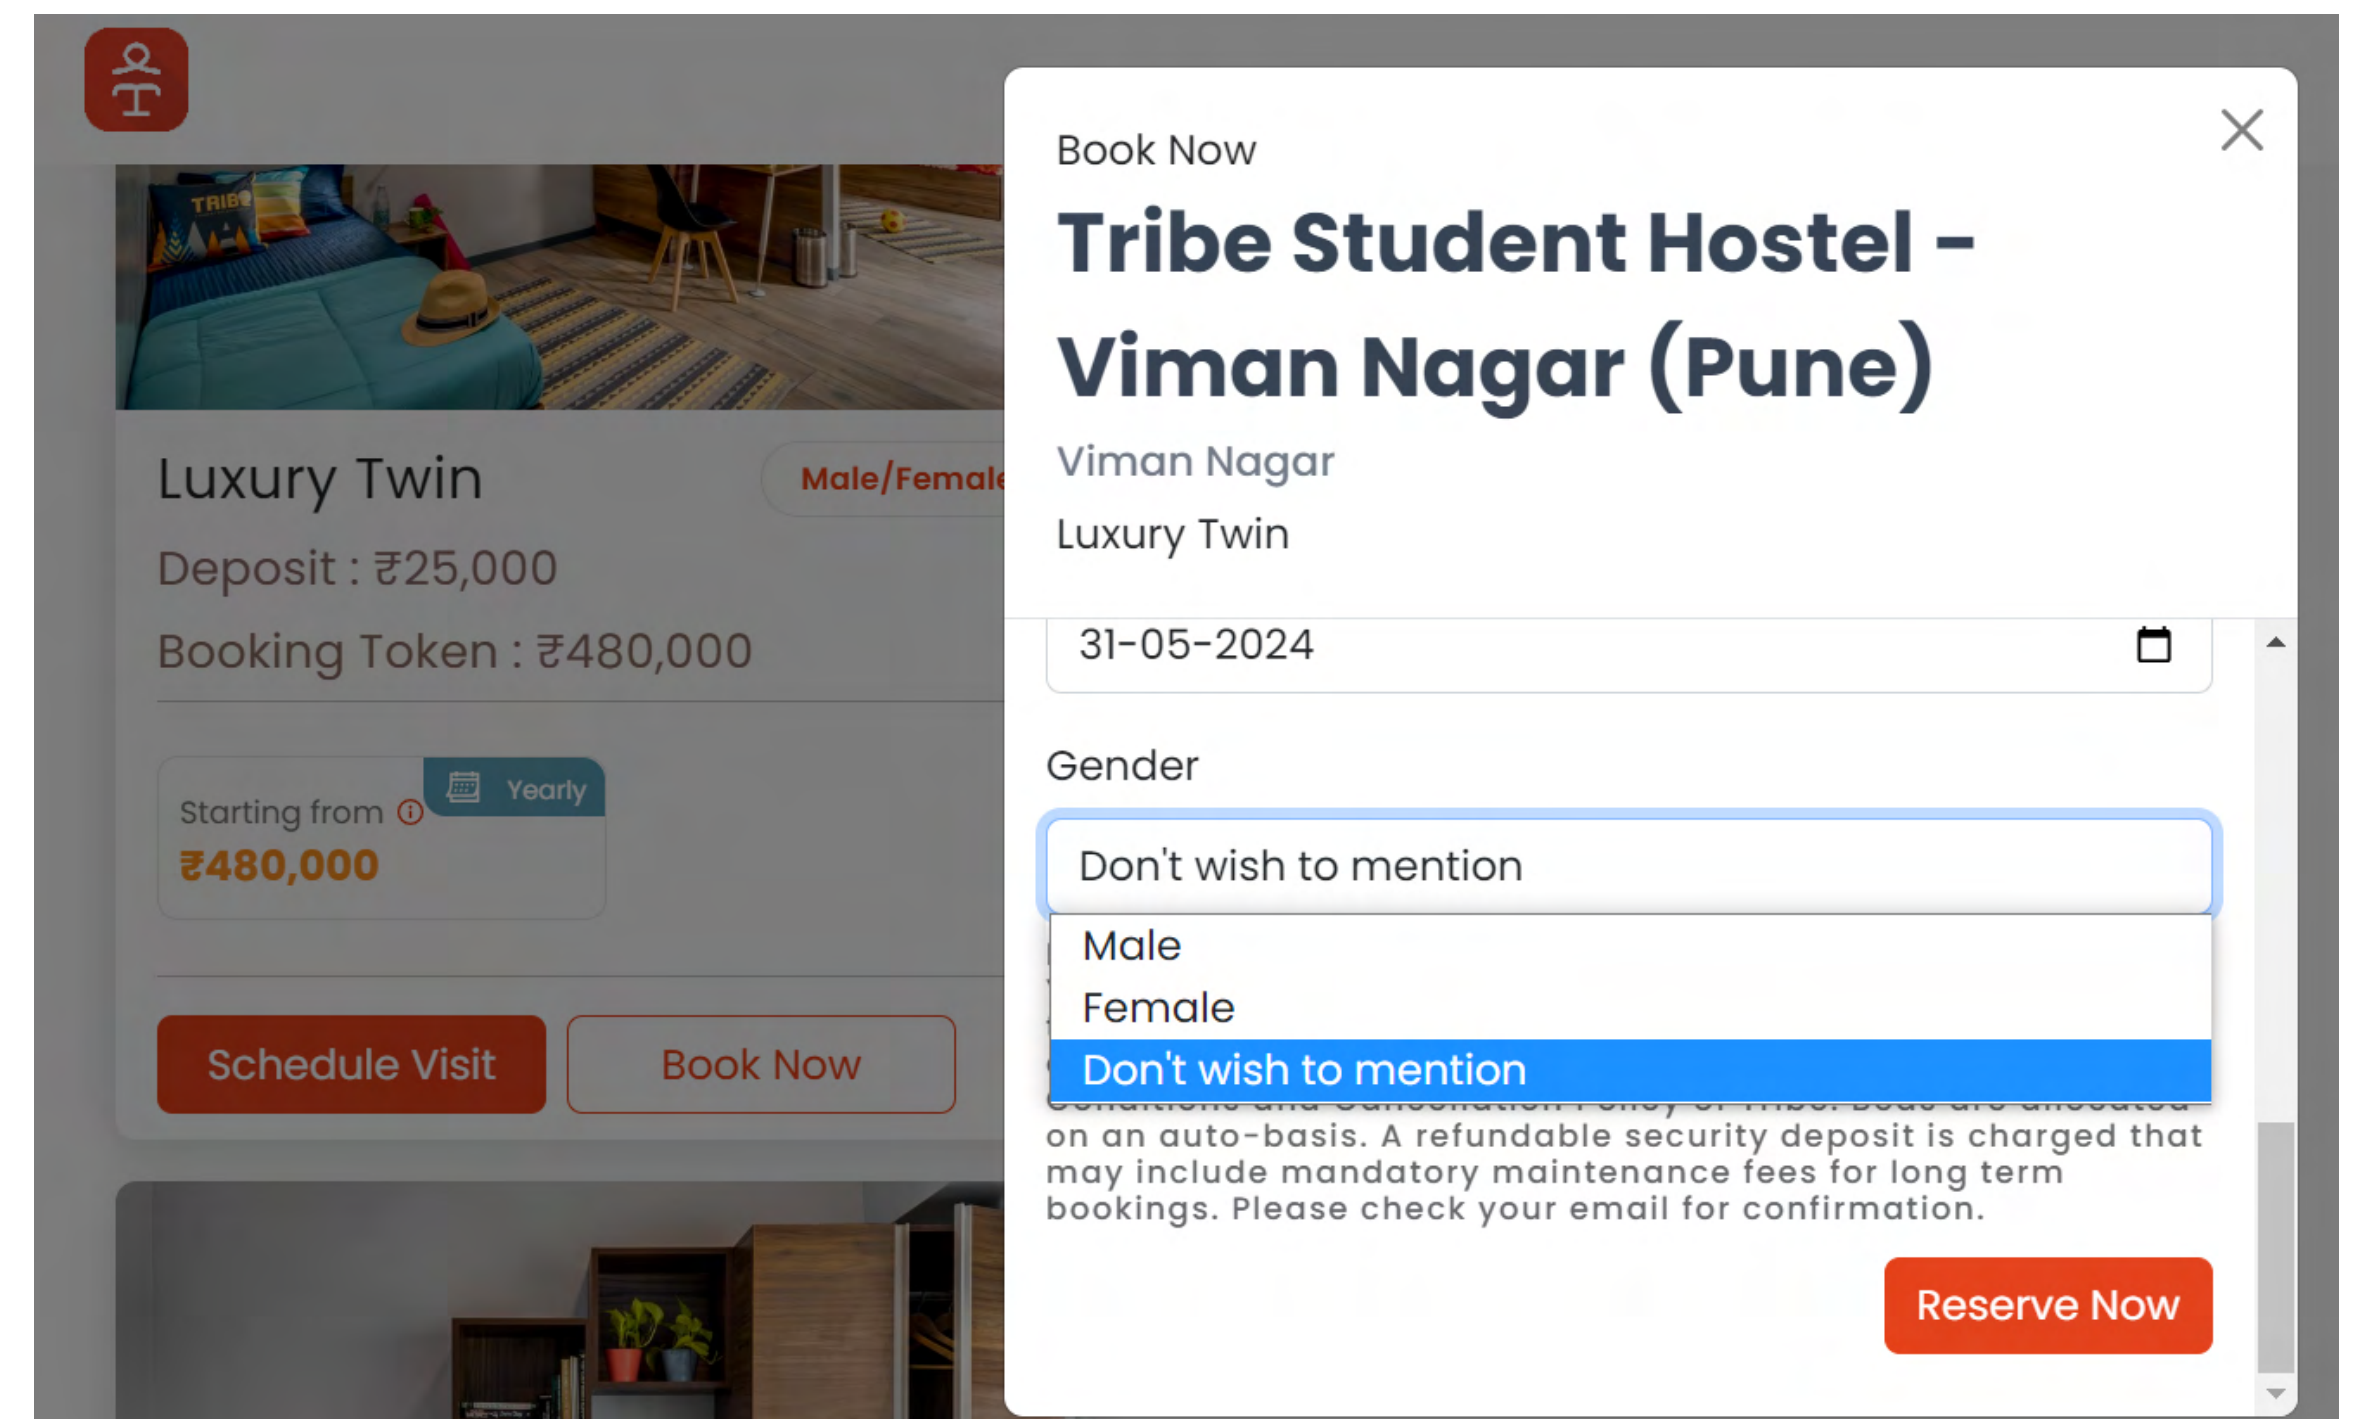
TRIBE

Luxury Twin

Male/Female

Deposit : ₹25,000

Booking Token : ₹480,000

Starting from

Yearly

₹480,000

Schedule Visit

Book Now

Book Now

Tribe Student Hostel - Viman Nagar (Pune)

Viman Nagar

Luxury Twin

31-05-2024

Gender

Don't wish to mention

Male

Female

Don't wish to mention

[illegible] on an auto-basis. A refundable security deposit is charged that may include mandatory maintenance fees for long term bookings. Please check your email for confirmation.

Reserve Now